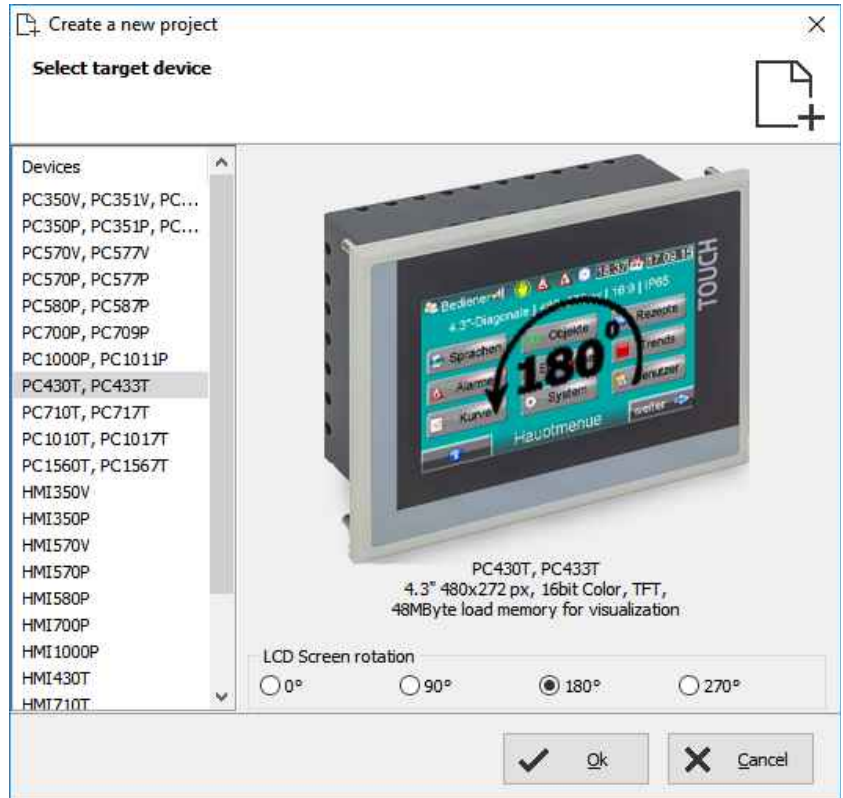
Create a new project

Select target device

Devices
PC350V, PC351V, PC...
PC350P, PC351P, PC...
PC570V, PC577V
PC570P, PC577P
PC580P, PC587P
PC700P, PC709P
PC1000P, PC1011P
PC430T, PC433T
PC710T, PC717T
PC1010T, PC1017T
PC1560T, PC1567T
HMI350V
HMI350P
HMI570V
HMI570P
HMI580P
HMI700P
HMI1000P
HMI430T
HMI710T

TOUCH
Bediener
4.3"-Diagonale
IP65
Sprachen
Objekte
Rezepte
Alarme
Trends
System
Benutzer
Kurve
weiter
Hauptmenue
180°

PC430T, PC433T
4.3" 480x272 px, 16bit Color, TFT,
48MByte load memory for visualization

LCD Screen rotation
0°
90°
180°
270°

Ok
Cancel